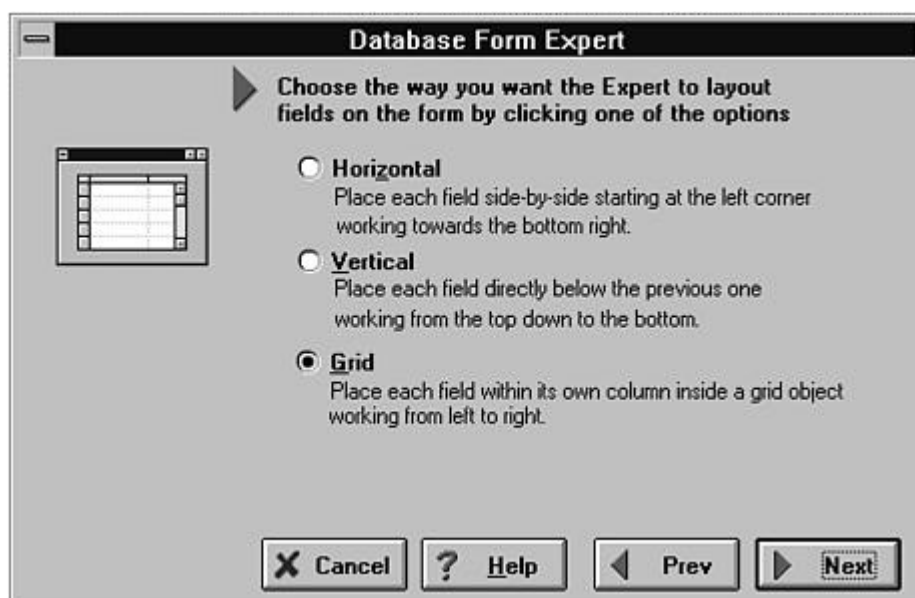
Database Form Expert

Choose the way you want the Expert to layout fields on the form by clicking one of the options

Horizontal
Place each field side-by-side starting at the left corner working towards the bottom right.

Vertical
Place each field directly below the previous one working from the top down to the bottom.

Grid
Place each field within its own column inside a grid object working from left to right.

Cancel
Help
Prev
Next